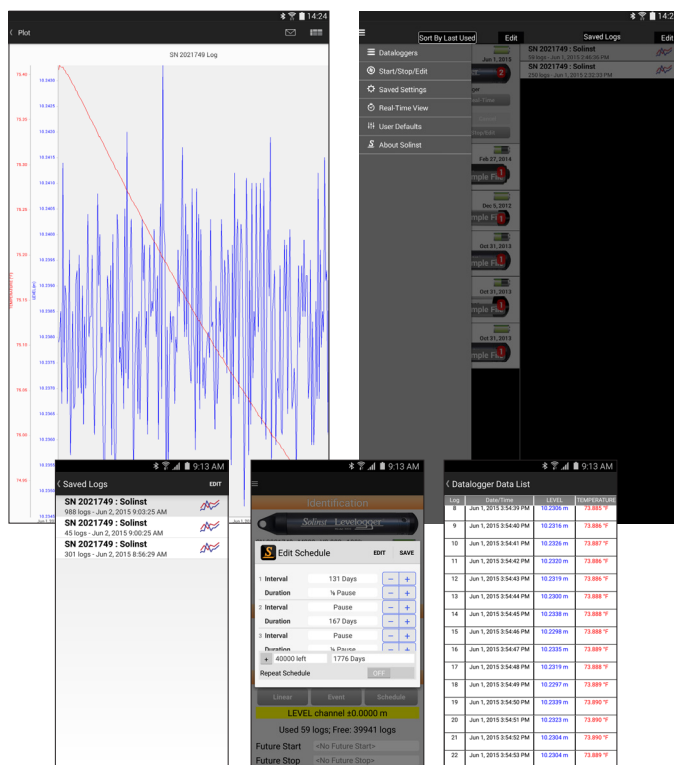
14:24
Plot
SN 2021749 Log
75.40
75.35
75.30
75.25
75.20
75.15
75.10
75.05
75.00
74.95
10.3455
10.3425
10.3420
10.3415
10.3410
10.3405
10.3400
10.3395
10.3390
10.3385
10.3380
10.3375
10.3370
10.3365
10.3360
10.3355
10.3350
10.3345

14:2
Sort By Last Used
Edit
Saved Logs
Edit
Dataloggers
Start/Stop/Edit
Saved Settings
Real-Time View
User Defaults
About Solinst
SN 2021749 : Solinst
58 logs - Jun 1, 2015 2:46:58 PM
SN 2021749 : Solinst
250 logs - Jun 1, 2015 2:32:33 PM
Jun 1, 2015
Feb 27, 2014
Dec 9, 2012
Oct 31, 2013
Oct 31, 2013
Oct 31, 2013

9:13 AM
Saved Logs
EDIT
SN 2021749 : Solinst
988 logs - Jun 2, 2015 9:03:25 AM
SN 2021749 : Solinst
45 logs - Jun 2, 2015 9:00:25 AM
SN 2021749 : Solinst
301 logs - Jun 2, 2015 8:56:29 AM

9:13 AM
Identification
Solinst Levelogger
Edit Schedule
EDIT
SAVE
1 Interval 131 Days
Duration ¼ Pause
2 Interval Pause
Duration 167 Days
3 Interval Pause
Duration ¼ Pause
+ 40000 left 1776 Days
Repeat Schedule OFF
Linear Event Schedule
LEVEL channel ±0.0000 m
Used 59 logs; Free: 39941 logs
Future Start <No Future Start>
Future Stop <No Future Stop>

9:13 AM
Datalogger Data List
| Log | Date/Time | LEVEL | TEMPERATURE |
|---|---|---|---|
| 8 | Jun 1, 2015 3:54:39 PM | 10.2306 m | 73.885 °F |
| 9 | Jun 1, 2015 3:54:40 PM | 10.2316 m | 73.886 °F |
| 10 | Jun 1, 2015 3:54:41 PM | 10.2326 m | 73.887 °F |
| 11 | Jun 1, 2015 3:54:42 PM | 10.2320 m | 73.888 °F |
| 12 | Jun 1, 2015 3:54:43 PM | 10.2319 m | 73.886 °F |
| 13 | Jun 1, 2015 3:54:44 PM | 10.2300 m | 73.888 °F |
| 14 | Jun 1, 2015 3:54:45 PM | 10.2338 m | 73.888 °F |
| 15 | Jun 1, 2015 3:54:46 PM | 10.2298 m | 73.888 °F |
| 16 | Jun 1, 2015 3:54:47 PM | 10.2335 m | 73.889 °F |
| 17 | Jun 1, 2015 3:54:48 PM | 10.2319 m | 73.888 °F |
| 18 | Jun 1, 2015 3:54:49 PM | 10.2297 m | 73.889 °F |
| 19 | Jun 1, 2015 3:54:50 PM | 10.2339 m | 73.890 °F |
| 20 | Jun 1, 2015 3:54:51 PM | 10.2323 m | 73.890 °F |
| 21 | Jun 1, 2015 3:54:52 PM | 10.2304 m | 73.890 °F |
| 22 | Jun 1, 2015 3:54:53 PM | 10.2304 m | 73.889 °F |